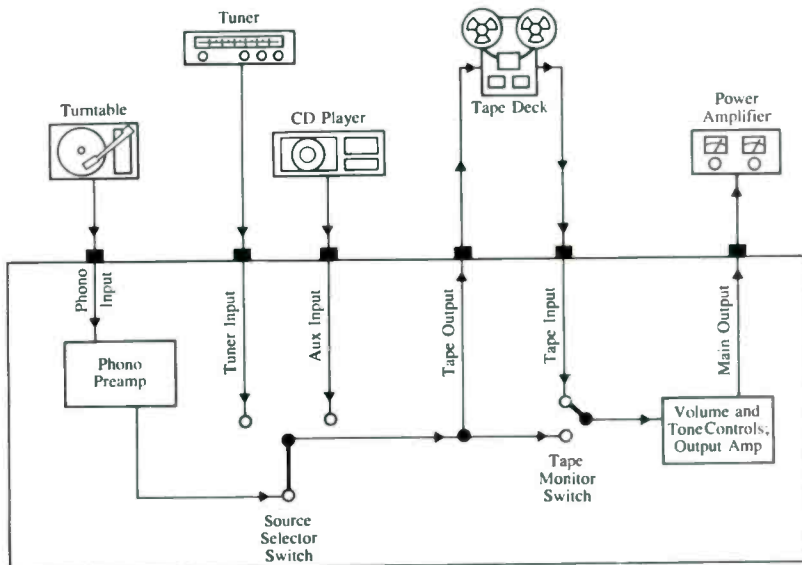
Tuner

Turntable

CD Player

Tape Deck

Power Amplifier

Phono Input

Tuner Input

Aux Input

Tape Output

Tape Input

Main Output

Phono Preamp

Volume and Tone Controls; Output Amp

Tape Monitor Switch

Source Selector Switch